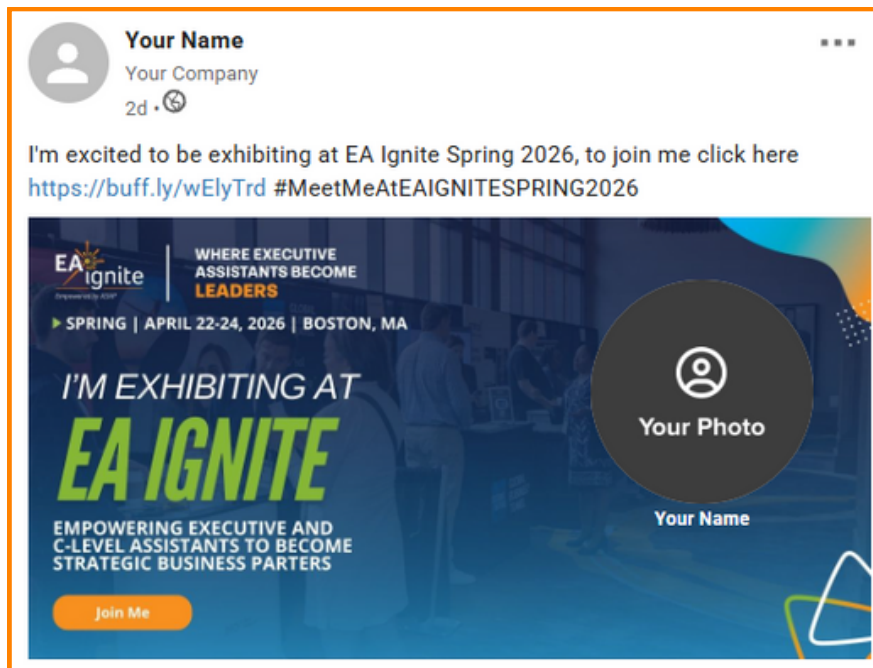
Your Name
Your Company
2d •

I'm excited to be exhibiting at EA Ignite Spring 2026, to join me click here https://buff.ly/wElyTrd #MeetMeAtEAIGNITESPRING2026

EA ignite
Empowered by ASAP

WHERE EXECUTIVE ASSISTANTS BECOME LEADERS

SPRING | APRIL 22-24, 2026 | BOSTON, MA

I'M EXHIBITING AT
EA IGNITE

EMPOWERING EXECUTIVE AND C-LEVEL ASSISTANTS TO BECOME STRATEGIC BUSINESS PARTERS

Join Me

Your Photo

Your Name